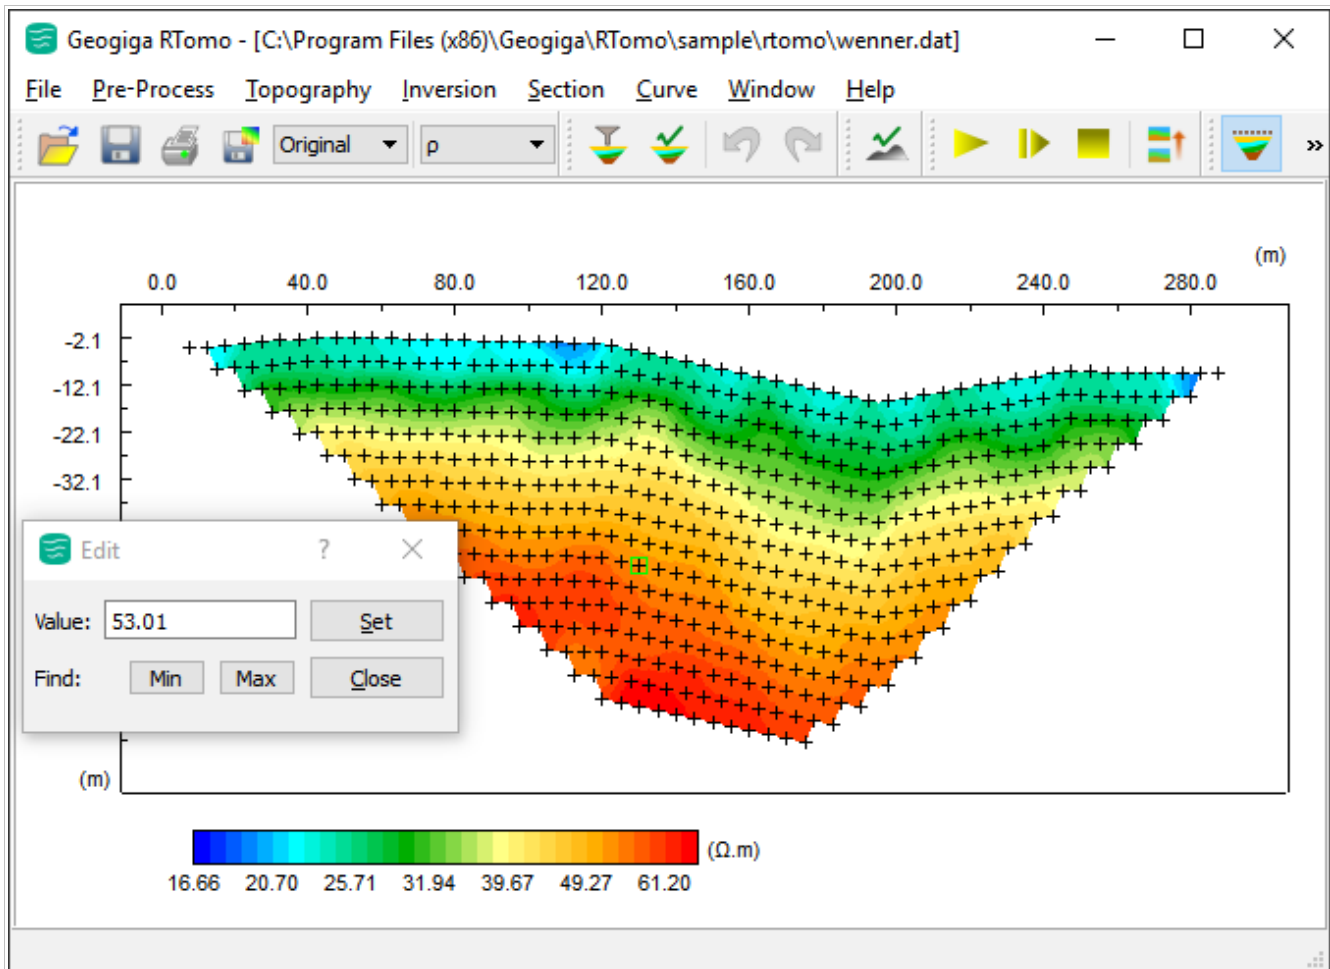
Geogiga RTomo - [C:\Program Files (x86)\Geogiga\RTomo\sample\rtomo\wenner.dat]

File Pre-Process Topography Inversion Section Curve Window Help

Original ρ

(m)

0.0 40.0 80.0 120.0 160.0 200.0 240.0 280.0

-2.1
-12.1
-22.1
-32.1

(m)

Edit ? 

Value: 53.01 Set

Find: Min Max Close

(Ω.m)

16.66 20.70 25.71 31.94 39.67 49.27 61.20